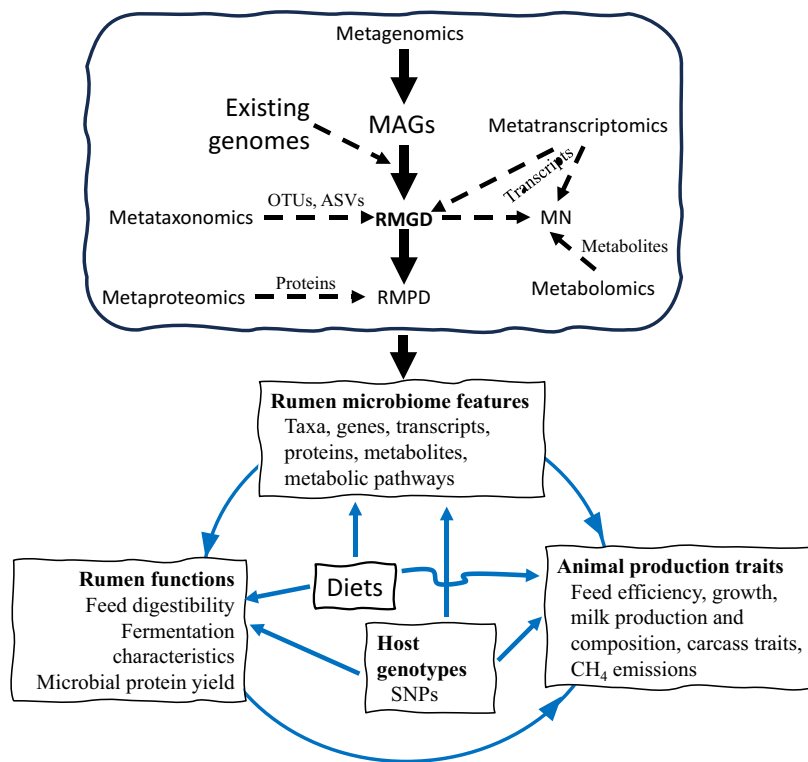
Metagenomics

Existing genomes

MAGs

Metatranscriptomics

Transcripts

OTUs, ASVs

Metataxonomics

RMGD

MN

Metabolites

Proteins

Metaproteomics

RMPD

Metabolomics

**Rumen microbiome features**
Taxa, genes, transcripts, proteins, metabolites, metabolic pathways

**Rumen functions**
Feed digestibility
Fermentation characteristics
Microbial protein yield

Diets

**Host genotypes**
SNPs

**Animal production traits**
Feed efficiency, growth, milk production and composition, carcass traits, $CH_4$ emissions